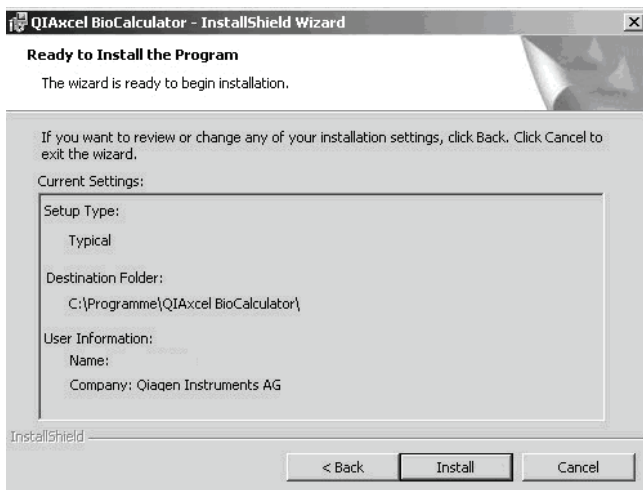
QIAxcel BioCalculator - InstallShield Wizard

Ready to Install the Program

The wizard is ready to begin installation.

If you want to review or change any of your installation settings, click Back. Click Cancel to exit the wizard.

Current Settings:

Setup Type:

Typical

Destination Folder:

C:\Programme\QIAxcel BioCalculator\

User Information:

Name:

Company: Qiagen Instruments AG

InstallShield

< Back

Install

Cancel